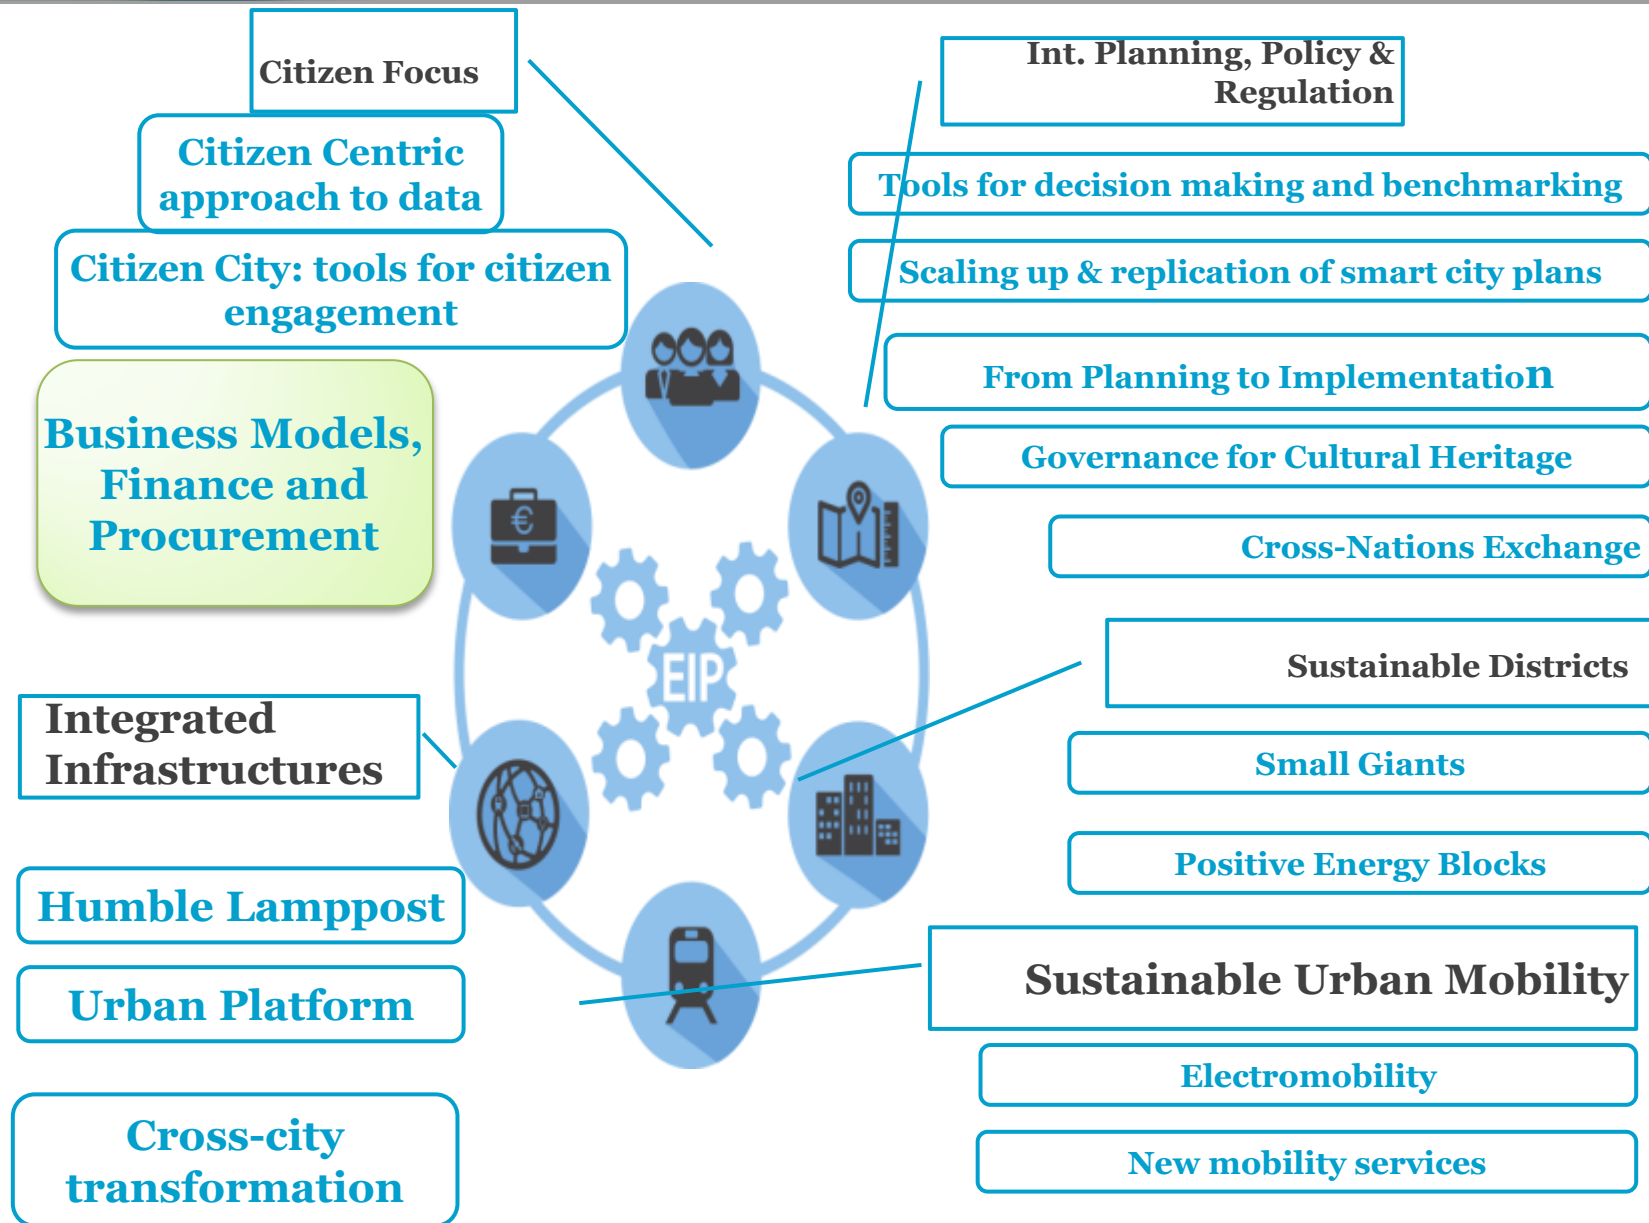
Citizen Focus

Citizen Centric approach to data

Citizen City: tools for citizen engagement

Business Models, Finance and Procurement

Integrated Infrastructures

Humble Lamppost

Urban Platform

Cross-city transformation

Int. Planning, Policy & Regulation

Tools for decision making and benchmarking

Scaling up & replication of smart city plans

From Planning to Implementation

Governance for Cultural Heritage

Cross-Nations Exchange

Sustainable Districts

Small Giants

Positive Energy Blocks

Sustainable Urban Mobility

Electromobility

New mobility services

EIP